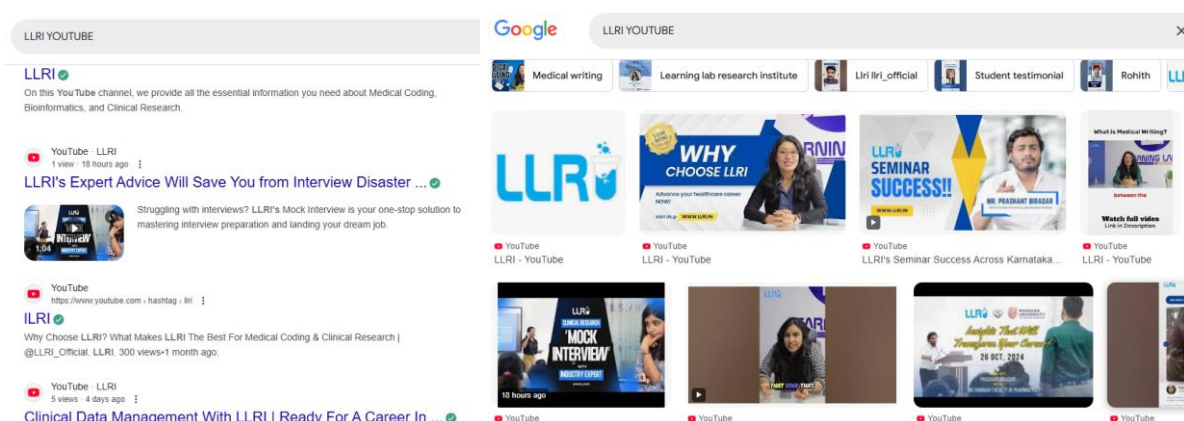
LLRI YOUTUBE

LLRI

On this YouTube channel, we provide all the essential information you need about Medical Coding, Bioinformatics, and Clinical Research.

YouTube · LLRI
1 view · 18 hours ago

LLRI's Expert Advice Will Save You from Interview Disaster ...

LLRI
INTERVIEW
1:04

Struggling with interviews? LLRI's Mock Interview is your one-stop solution to mastering interview preparation and landing your dream job.

YouTube
https://www.youtube.com › hashtag › llri

llRI

Why Choose LLRI? What Makes LLRI The Best For Medical Coding & Clinical Research | @LLRI_Official. LLRI. 300 views•1 month ago.

YouTube · LLRI
5 views · 4 days ago

Clinical Data Management With LLRI | Ready For A Career In ...

Google

LLRI YOUTUBE

Medical writing

Learning lab research institute

Llri llri_official

Student testimonial

Rohith

LLRI

WHY CHOOSE LLRI

Advance your healthcare career NOW!

LLRI SEMINAR SUCCESS!!

MR. PRASHANT BIRADAR

What is Medical Writing?

Watch full video Link in Description

YouTube
LLRI - YouTube

YouTube
LLRI - YouTube

YouTube
LLRI's Seminar Success Across Karnataka...

YouTube
LLRI - YouTube

LLRI
CLINICAL RESEARCH
MOCK INTERVIEW
WITH INDUSTRY EXPERT

18 hours ago

LLRI

26 OCT, 2024

YouTube

YouTube